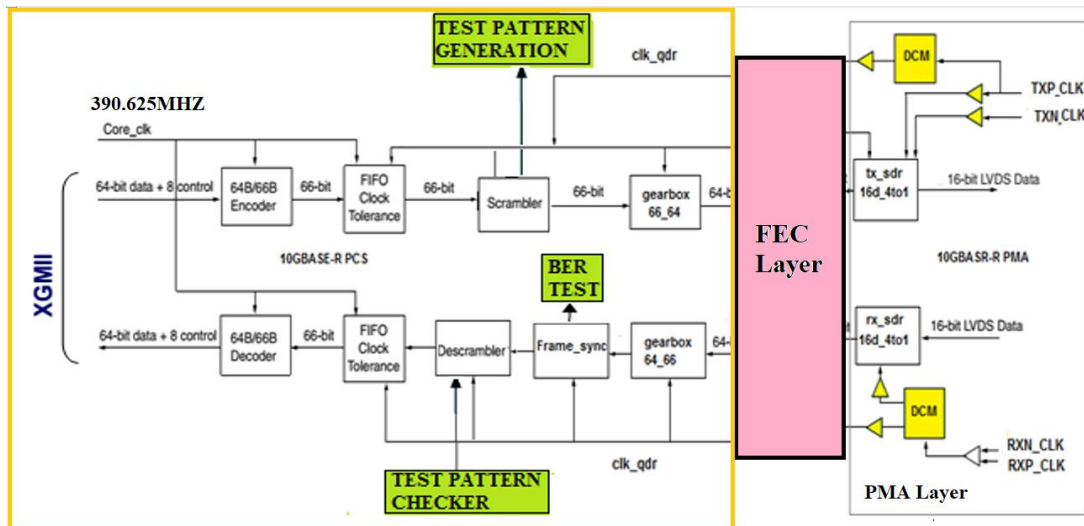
TEST PATTERN GENERATION

clk_qdr

390.625MHZ

Core_clk

64-bit data + 8 control

64B/66B Encoder

66-bit

FIFO Clock Tolerance

66-bit

Scrambler

66-bit

gearbox 66_64

64-b

10GBASE-R PCS

XGMII

BER TEST

64-bit data + 8 control

64B/66B Decoder

66-bit

FIFO Clock Tolerance

Descrambler

Frame_sync

gearbox 64_66

64-

clk_qdr

TEST PATTERN CHECKER

FEC Layer

DCM

TXP_CLK

TXN_CLK

tx_sdr 16d_4to1

16-bit LVDS Data

10GBASR-R PMA

rx_sdr 16d_4to1

16-bit LVDS Data

DCM

RXN_CLK

RXP_CLK

PMA Layer